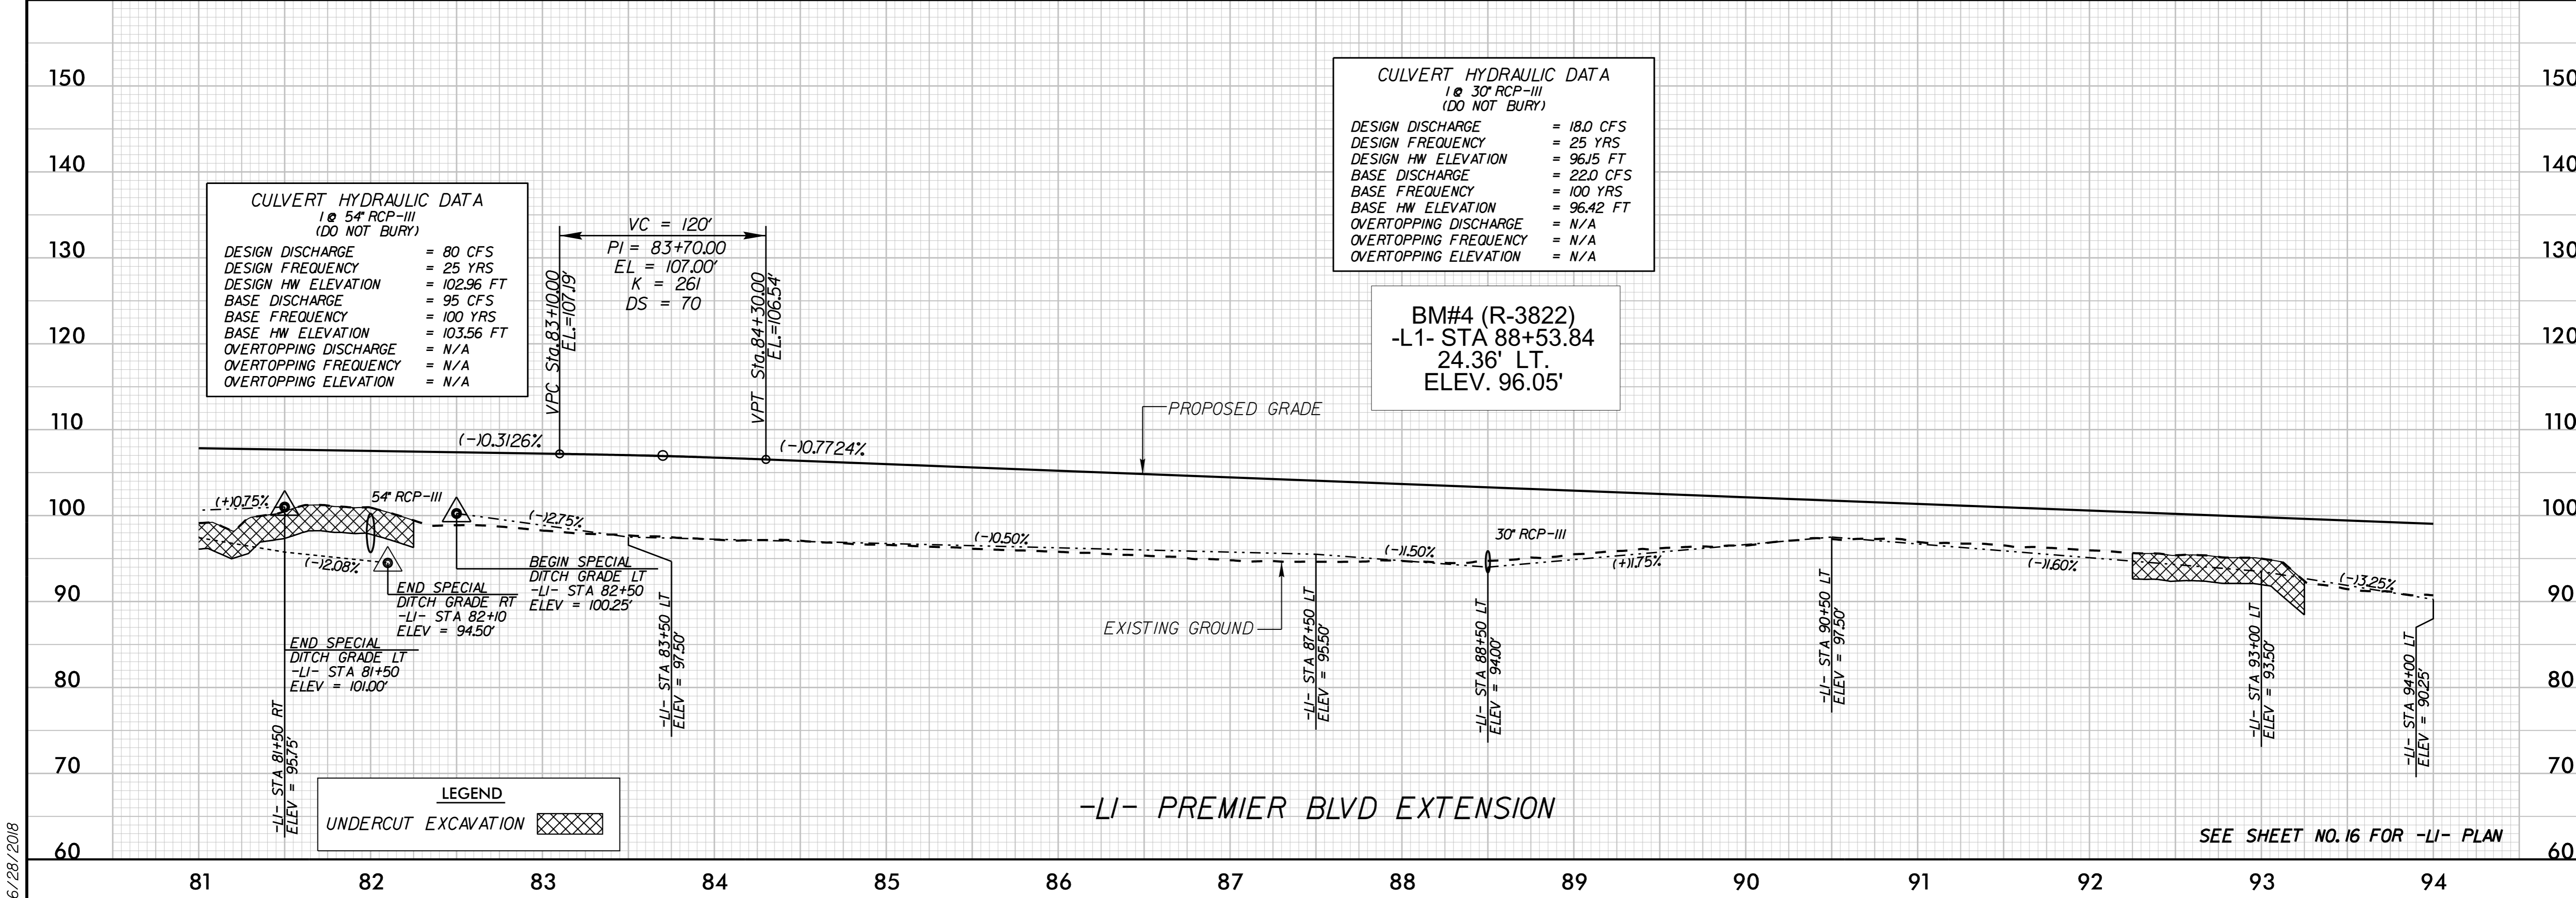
150
140
130
120
110
100
90
80
70
60

CULVERT HYDRAULIC DATA
1 @ 30" RCP-III
(DO NOT BURY)
DESIGN DISCHARGE = 18.0 CFS
DESIGN FREQUENCY = 25 YRS
DESIGN HW ELEVATION = 96.15 FT
BASE DISCHARGE = 22.0 CFS
BASE FREQUENCY = 100 YRS
BASE HW ELEVATION = 96.42 FT
OVERTOPPING DISCHARGE = N/A
OVERTOPPING FREQUENCY = N/A
OVERTOPPING ELEVATION = N/A

CULVERT HYDRAULIC DATA
1 @ 54" RCP-III
(DO NOT BURY)
DESIGN DISCHARGE = 80 CFS
DESIGN FREQUENCY = 25 YRS
DESIGN HW ELEVATION = 102.96 FT
BASE DISCHARGE = 95 CFS
BASE FREQUENCY = 100 YRS
BASE HW ELEVATION = 103.56 FT
OVERTOPPING DISCHARGE = N/A
OVERTOPPING FREQUENCY = N/A
OVERTOPPING ELEVATION = N/A

VC = 120'
PI = 83+70.00
EL = 107.00'
K = 261
DS = 70

VPC Sta.83+10.00 EL.=107.19'
VPT Sta.84+30.00 EL.=106.54'

BM#4 (R-3822)
-L1- STA 88+53.84
24.36' LT.
ELEV. 96.05'

PROPOSED GRADE
(-)0.3126%
(-)0.7724%
(+)0.75%
54" RCP-III
(-)2.75%
(-)2.08%
(-)0.50%
(-)1.50%
30" RCP-III
(+)1.75%
(-)1.60%
(-)13.25%

END SPECIAL DITCH GRADE RT -L1- STA 82+10 ELEV = 94.50'
BEGIN SPECIAL DITCH GRADE LT -L1- STA 82+50 ELEV = 100.25'
END SPECIAL DITCH GRADE LT -L1- STA 81+50 ELEV = 101.00'
EXISTING GROUND

-L1- STA 81+50 RT ELEV = 95.75'
-L1- STA 83+50 LT ELEV = 97.50'
-L1- STA 87+50 LT ELEV = 95.50'
-L1- STA 88+50 LT ELEV = 94.00'
-L1- STA 90+50 LT ELEV = 97.50'
-L1- STA 93+00 LT ELEV = 93.50'
-L1- STA 94+00 LT ELEV = 90.25'

LEGEND
UNDERCUT EXCAVATION

-L1- PREMIER BLVD EXTENSION
SEE SHEET NO. 16 FOR -L1- PLAN

81 82 83 84 85 86 87 88 89 90 91 92 93 94

6/28/2018